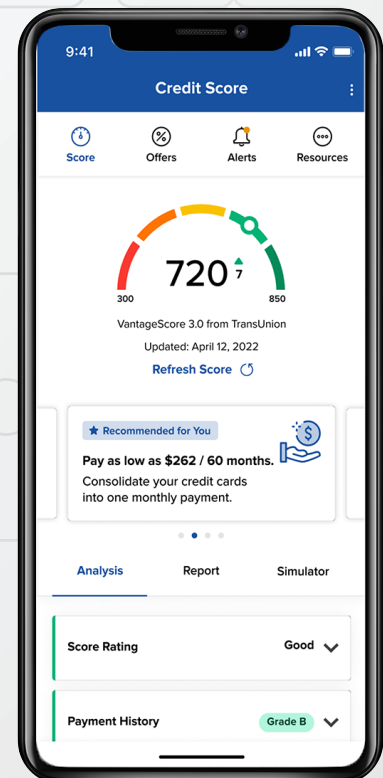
9:41

Credit Score

Score
Offers
Alerts
Resources

720 7

300
850

VantageScore 3.0 from TransUnion

Updated: April 12, 2022

Refresh Score

Recommended for You

Pay as low as $262 / 60 months.

Consolidate your credit cards into one monthly payment.

Analysis
Report
Simulator

Score Rating
Good

Payment History
Grade B